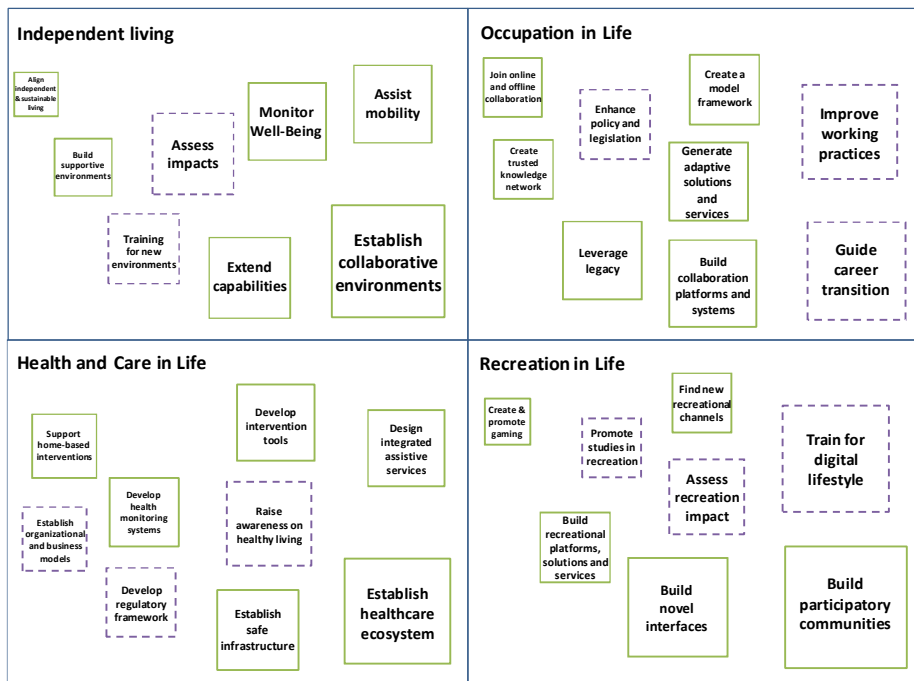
Independent living

Align independent & sustainable living

Build supportive environments

Assess impacts

Monitor Well-Being

Assist mobility

Training for new environments

Extend capabilities

Establish collaborative environments

Occupation in Life

Join online and offline collaboration

Enhance policy and legislation

Create a model framework

Improve working practices

Create trusted knowledge network

Generate adaptive solutions and services

Leverage legacy

Build collaboration platforms and systems

Guide career transition

Health and Care in Life

Support home-based interventions

Develop intervention tools

Design integrated assistive services

Develop health monitoring systems

Raise awareness on healthy living

Establish organizational and business models

Develop regulatory framework

Establish safe infrastructure

Establish healthcare ecosystem

Recreation in Life

Create & promote gaming

Promote studies in recreation

Find new recreational channels

Train for digital lifestyle

Assess recreation impact

Build recreational platforms, solutions and services

Build novel interfaces

Build participatory communities